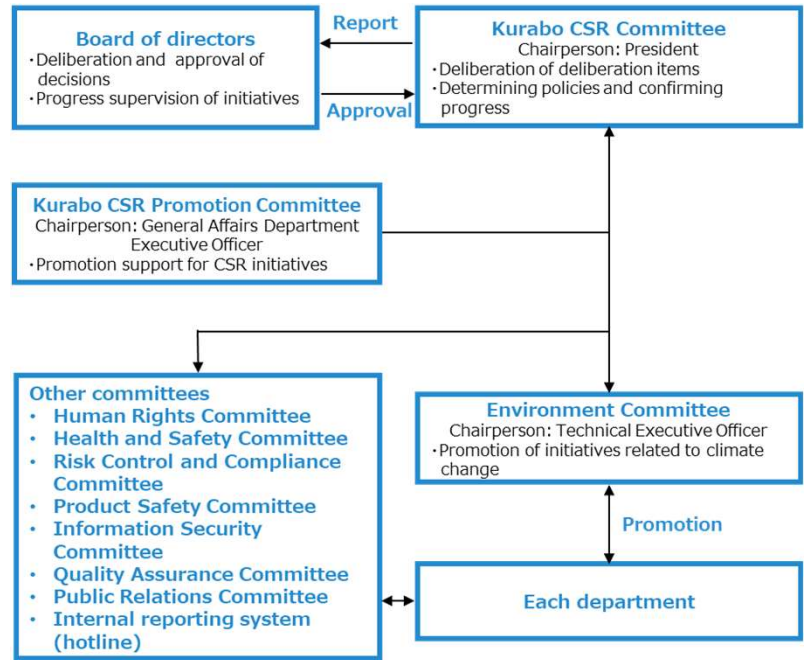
Board of directors
・Deliberation and approval of decisions
・Progress supervision of initiatives

Report

Approval

Kurabo CSR Committee
Chairperson: President
・Deliberation of deliberation items
・Determining policies and confirming progress

Kurabo CSR Promotion Committee
Chairperson: General Affairs Department Executive Officer
・Promotion support for CSR initiatives

Other committees
・ Human Rights Committee
・ Health and Safety Committee
・ Risk Control and Compliance Committee
・ Product Safety Committee
・ Information Security Committee
・ Quality Assurance Committee
・ Public Relations Committee
・ Internal reporting system (hotline)

Environment Committee
Chairperson: Technical Executive Officer
・Promotion of initiatives related to climate change

Promotion

Each department